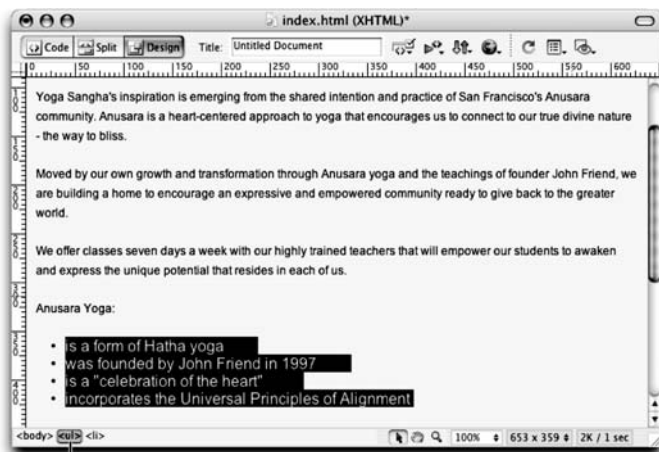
index.html (XHTML)*

Code Split Design Title: Untitled Document

0 50 100 150 200 250 300 350 400 450 500 550 600

Yoga Sangha's inspiration is emerging from the shared intention and practice of San Francisco's Anusara community. Anusara is a heart-centered approach to yoga that encourages us to connect to our true divine nature - the way to bliss.

Moved by our own growth and transformation through Anusara yoga and the teachings of founder John Friend, we are building a home to encourage an expressive and empowered community ready to give back to the greater world.

We offer classes seven days a week with our highly trained teachers that will empower our students to awaken and express the unique potential that resides in each of us.

Anusara Yoga:

- is a form of Hatha yoga
- was founded by John Friend in 1997
- is a "celebration of the heart"
- incorporates the Universal Principles of Alignment

<body> <ul> <li> 100% 653 x 359 2K / 1 sec